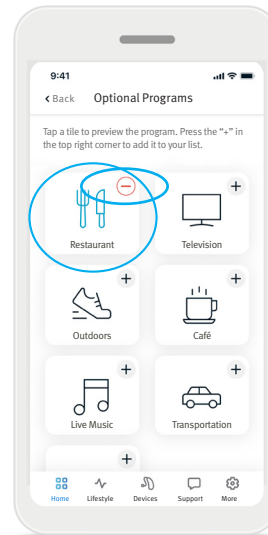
9:41

Back Optional Programs

Tap a tile to preview the program. Press the "+" in the top right corner to add it to your list.

Restaurant

+
Television

+
Outdoors

+
Café

+
Live Music

+
Transportation

+

Home Lifestyle Devices Support More